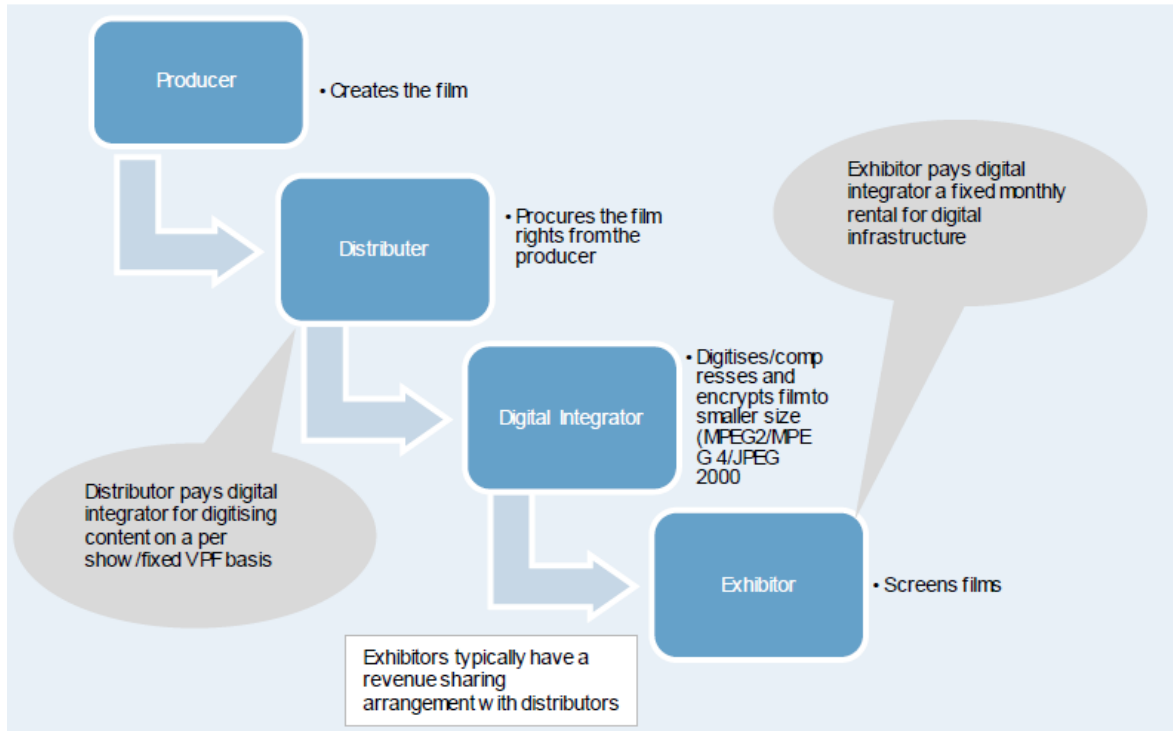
Producer

• Creates the film

Exhibitor pays digital integrator a fixed monthly rental for digital infrastructure

Distributer

• Procures the film rights fromthe producer

Digital Integrator

• Digitises/compresses and encrypts filmto smaller size (MPEG2/MPEG 4/JPEG 2000

Distributor pays digital integrator for digitising content on a per show /fixed VPF basis

Exhibitor

• Screens films

Exhibitors typically have a revenue sharing arrangement with distributors